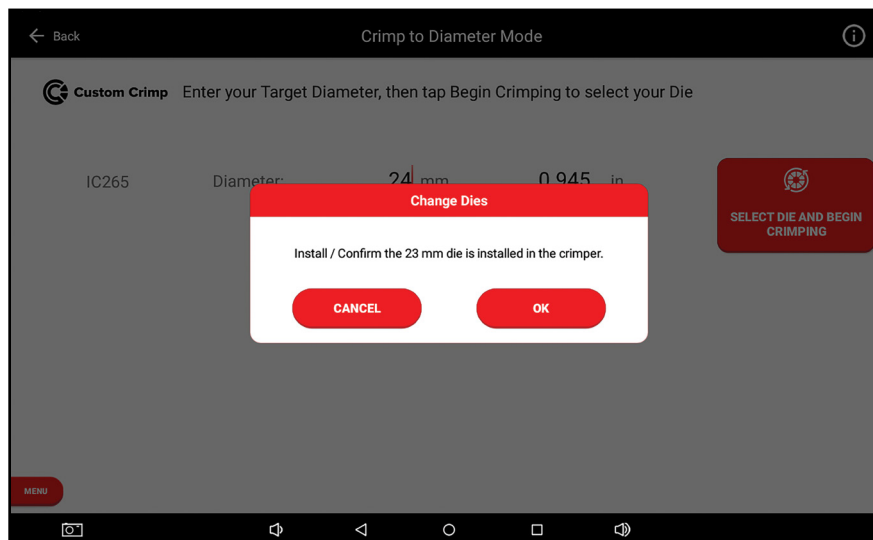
Back

Crimp to Diameter Mode

Custom Crimp Enter your Target Diameter, then tap Begin Crimping to select your Die

IC265 Diameter: 24 mm 0.945 in

SELECT DIE AND BEGIN CRIMPING

Change Dies

Install / Confirm the 23 mm die is installed in the crimper.

CANCEL

OK

MENU